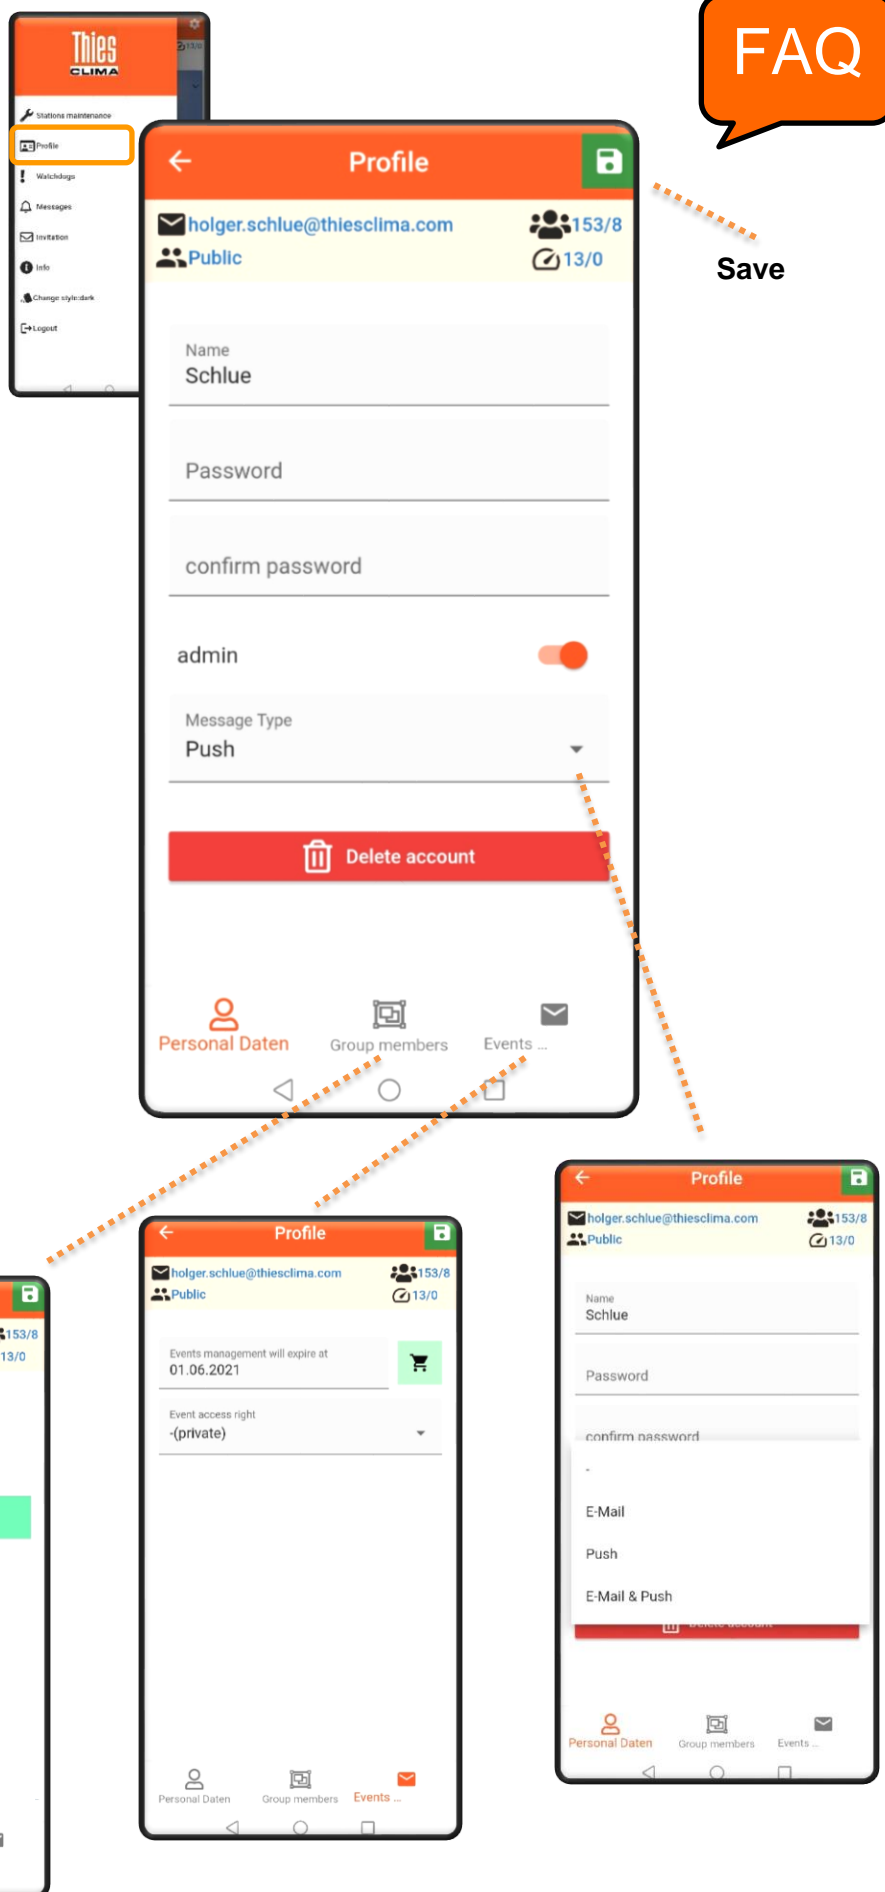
Thies CLIMA

Stations maintenance
Profile
Watchdogs
Messages
Invitation
Info
Change style:dark
Logout

FAQ

Profile
holger.schlue@thiesclima.com
153/8
Public
13/0

Save

Name
Schlue

Password

confirm password

admin

Message Type
Push

Delete account

Personal Daten
Group members
Events ...

153/8
13/0

Profile
holger.schlue@thiesclima.com
153/8
Public
13/0

Events management will expire at
01.06.2021

Event access right
-(private)

Personal Daten
Group members
Events ...

Profile
holger.schlue@thiesclima.com
153/8
Public
13/0

Name
Schlue

Password

confirm password

-

E-Mail

Push

E-Mail & Push

Personal Daten
Group members
Events ...